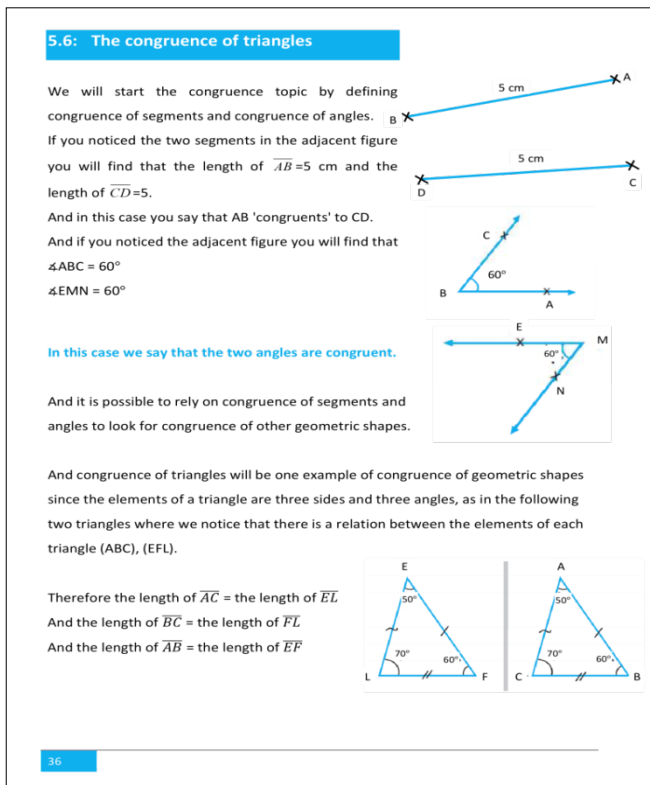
5.6: The congruence of triangles

We will start the congruence topic by defining congruence of segments and congruence of angles.

If you noticed the two segments in the adjacent figure you will find that the length of $\overline{AB}$=5 cm and the length of $\overline{CD}$=5.

And in this case you say that AB 'congruents' to CD.

And if you noticed the adjacent figure you will find that

$\measuredangle$ABC = 60°

$\measuredangle$EMN = 60°

5 cm
A
B
5 cm
D
C

C
60°
B
A

E
60°
M
N

In this case we say that the two angles are congruent.

And it is possible to rely on congruence of segments and angles to look for congruence of other geometric shapes.

And congruence of triangles will be one example of congruence of geometric shapes since the elements of a triangle are three sides and three angles, as in the following two triangles where we notice that there is a relation between the elements of each triangle (ABC), (EFL).

Therefore the length of $\overline{AC}$ = the length of $\overline{EL}$

And the length of $\overline{BC}$ = the length of $\overline{FL}$

And the length of $\overline{AB}$ = the length of $\overline{EF}$

E
50°
70°
60°
L
F

A
50°
70°
60°
C
B

36